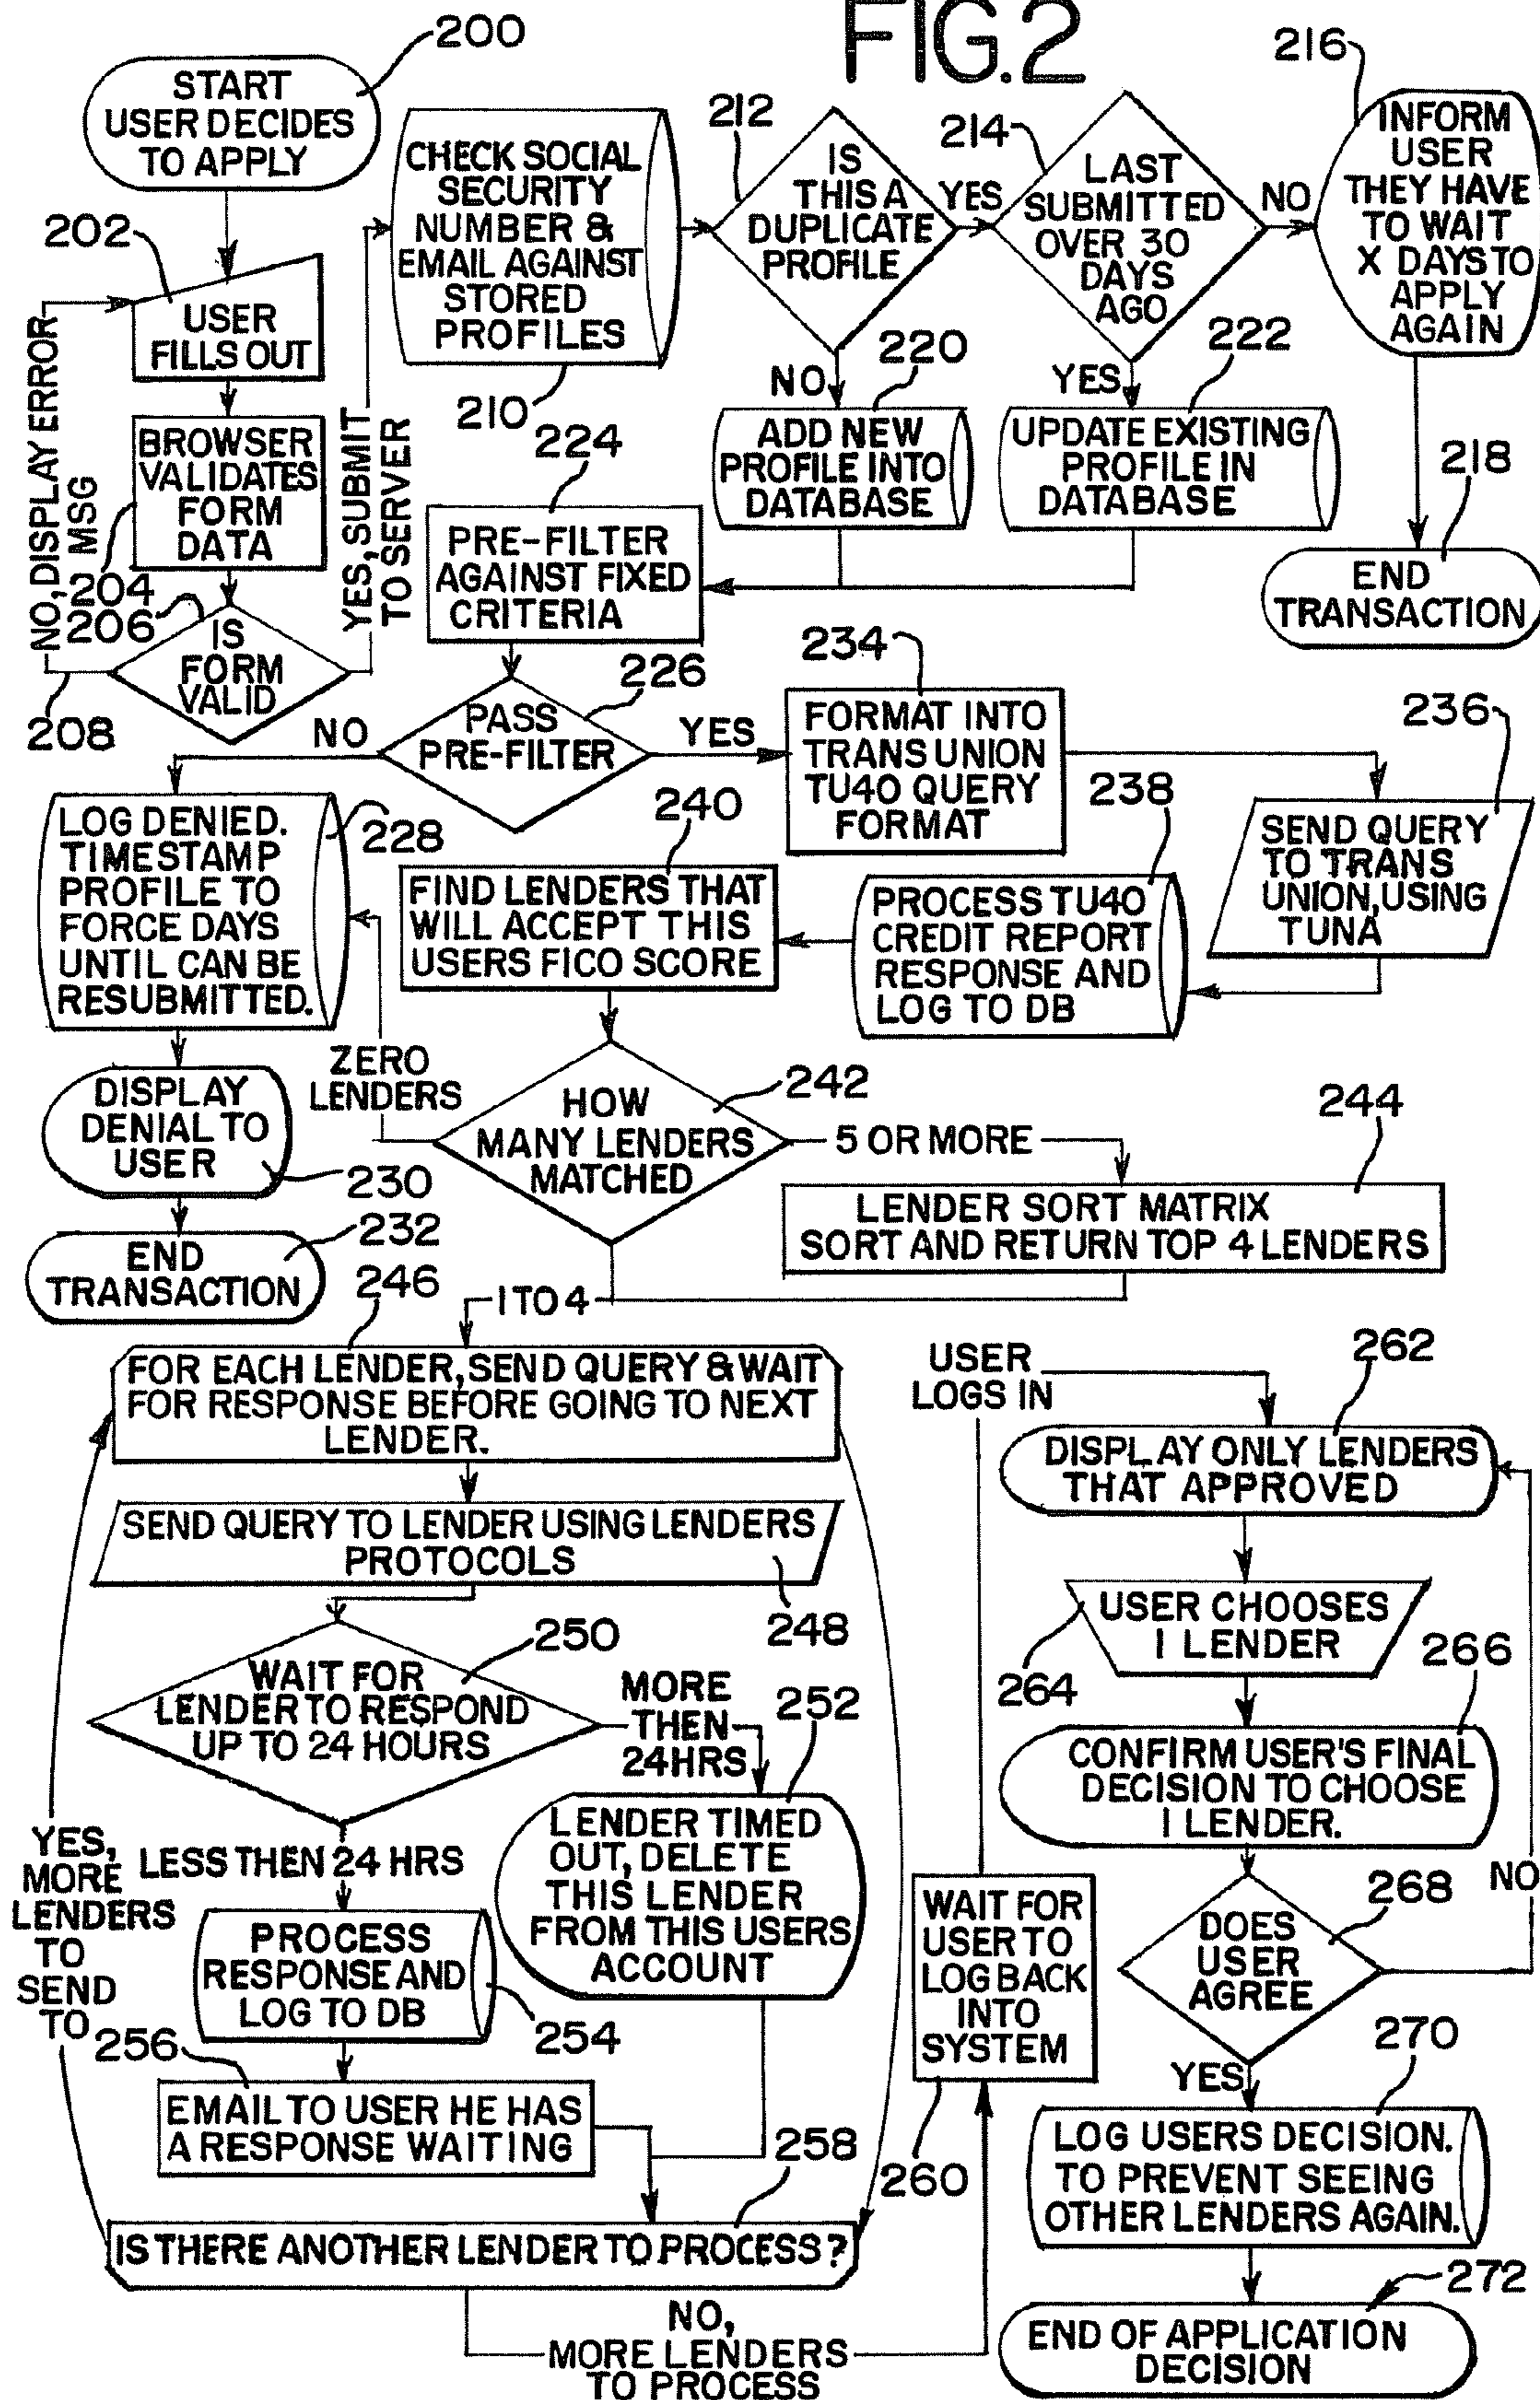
FIG.2

200
START USER DECIDES TO APPLY

202
USER FILLS OUT

BROWSER VALIDATES FORM DATA

204
206
IS FORM VALID

208
NO, DISPLAY ERROR MSG

YES, SUBMIT TO SERVER

CHECK SOCIAL SECURITY NUMBER & EMAIL AGAINST STORED PROFILES

210

212
IS THIS A DUPLICATE PROFILE

YES

214
LAST SUBMITTED OVER 30 DAYS AGO

NO

216
INFORM USER THEY HAVE TO WAIT X DAYS TO APPLY AGAIN

NO
220
ADD NEW PROFILE INTO DATABASE

YES
222
UPDATE EXISTING PROFILE IN DATABASE

218
END TRANSACTION

224
PRE-FILTER AGAINST FIXED CRITERIA

226
PASS PRE-FILTER

NO

YES

234
FORMAT INTO TRANS UNION TU40 QUERY FORMAT

236
SEND QUERY TO TRANS UNION, USING TUNA

238
PROCESS TU40 CREDIT REPORT RESPONSE AND LOG TO DB

240
FIND LENDERS THAT WILL ACCEPT THIS USERS FICO SCORE

LOG DENIED. TIMESTAMP PROFILE TO FORCE DAYS UNTIL CAN BE RESUBMITTED.
228

ZERO LENDERS

242
HOW MANY LENDERS MATCHED

5 OR MORE

244
LENDER SORT MATRIX SORT AND RETURN TOP 4 LENDERS

DISPLAY DENIAL TO USER
230

END TRANSACTION
232

1 TO 4

246
FOR EACH LENDER, SEND QUERY & WAIT FOR RESPONSE BEFORE GOING TO NEXT LENDER.

SEND QUERY TO LENDER USING LENDERS PROTOCOLS
248

250
WAIT FOR LENDER TO RESPOND UP TO 24 HOURS

MORE THEN 24HRS

252
LENDER TIMED OUT, DELETE THIS LENDER FROM THIS USERS ACCOUNT

YES, MORE LENDERS TO SEND TO

LESS THEN 24 HRS

PROCESS RESPONSE AND LOG TO DB
254

256
EMAIL TO USER HE HAS A RESPONSE WAITING

258

IS THERE ANOTHER LENDER TO PROCESS?

260

NO, MORE LENDERS TO PROCESS

USER LOGS IN

WAIT FOR USER TO LOG BACK INTO SYSTEM

262
DISPLAY ONLY LENDERS THAT APPROVED

USER CHOOSES 1 LENDER
264

266
CONFIRM USER'S FINAL DECISION TO CHOOSE 1 LENDER.

268
DOES USER AGREE

NO

YES

270
LOG USERS DECISION. TO PREVENT SEEING OTHER LENDERS AGAIN.

272
END OF APPLICATION DECISION